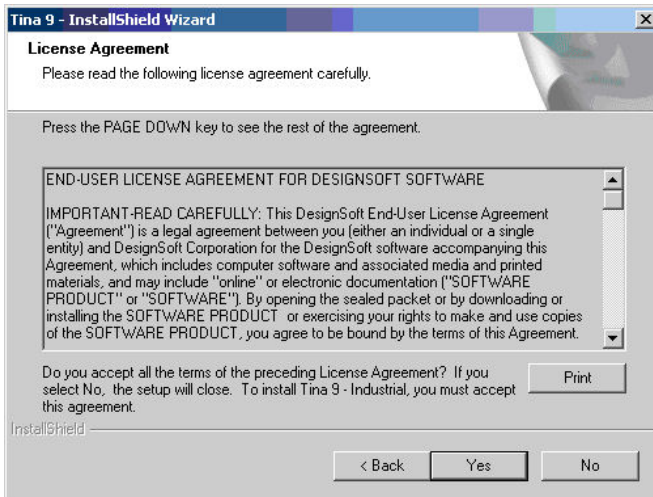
Tina 9 - InstallShield Wizard

License Agreement

Please read the following license agreement carefully.

Press the PAGE DOWN key to see the rest of the agreement.

END-USER LICENSE AGREEMENT FOR DESIGNSOFT SOFTWARE

IMPORTANT-READ CAREFULLY: This DesignSoft End-User License Agreement ("Agreement") is a legal agreement between you (either an individual or a single entity) and DesignSoft Corporation for the DesignSoft software accompanying this Agreement, which includes computer software and associated media and printed materials, and may include "online" or electronic documentation ("SOFTWARE PRODUCT" or "SOFTWARE"). By opening the sealed packet or by downloading or installing the SOFTWARE PRODUCT or exercising your rights to make and use copies of the SOFTWARE PRODUCT, you agree to be bound by the terms of this Agreement.

Do you accept all the terms of the preceding License Agreement? If you select No, the setup will close. To install Tina 9 - Industrial, you must accept this agreement.

Print

InstallShield

< Back

Yes

No